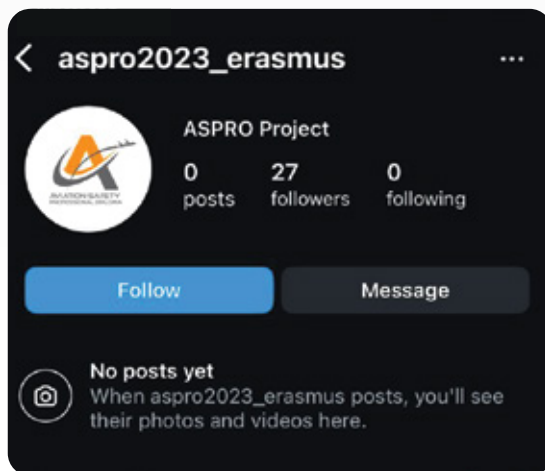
< aspro2023_erasmus ...

AVIATION SAFETY PROFESSIONAL DIPLOMA

ASPRO Project

0 posts

27 followers

0 following

Follow

Message

No posts yet

When aspro2023_erasmus posts, you'll see their photos and videos here.